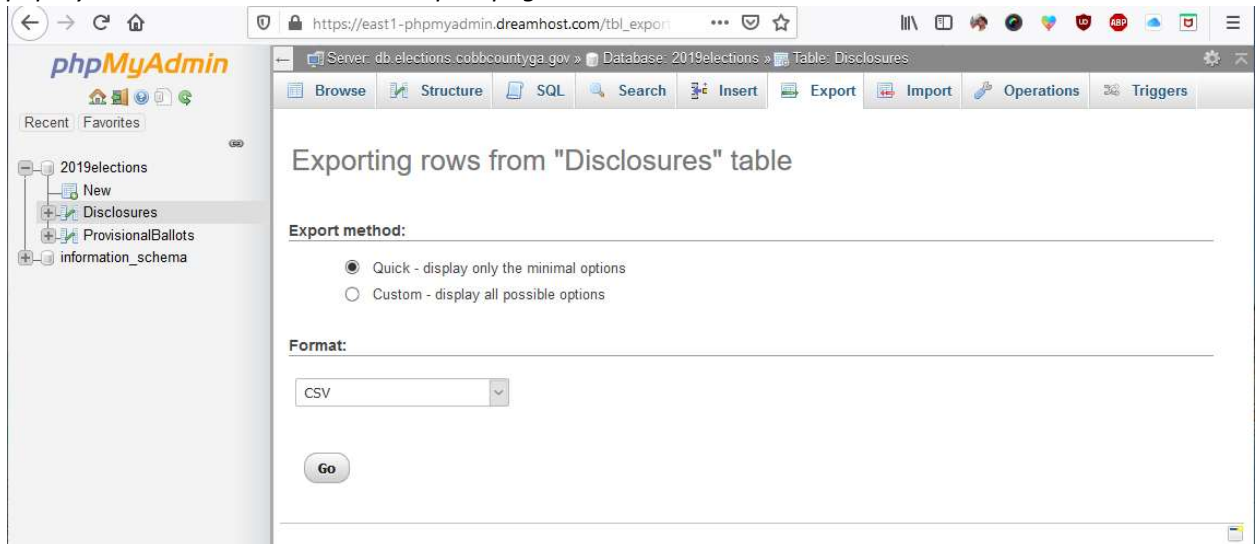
https://east1-phpmyadmin.dreamhost.com/tbl_export

phpMyAdmin

Recent Favorites

2019elections
New
Disclosures
ProvisionalBallots
information_schema

Server: db.elections.cobbcountyga.gov » Database: 2019elections » Table: Disclosures

Browse Structure SQL Search Insert Export Import Operations Triggers

Exporting rows from "Disclosures" table

Export method:

Quick - display only the minimal options
Custom - display all possible options

Format:

CSV

Go